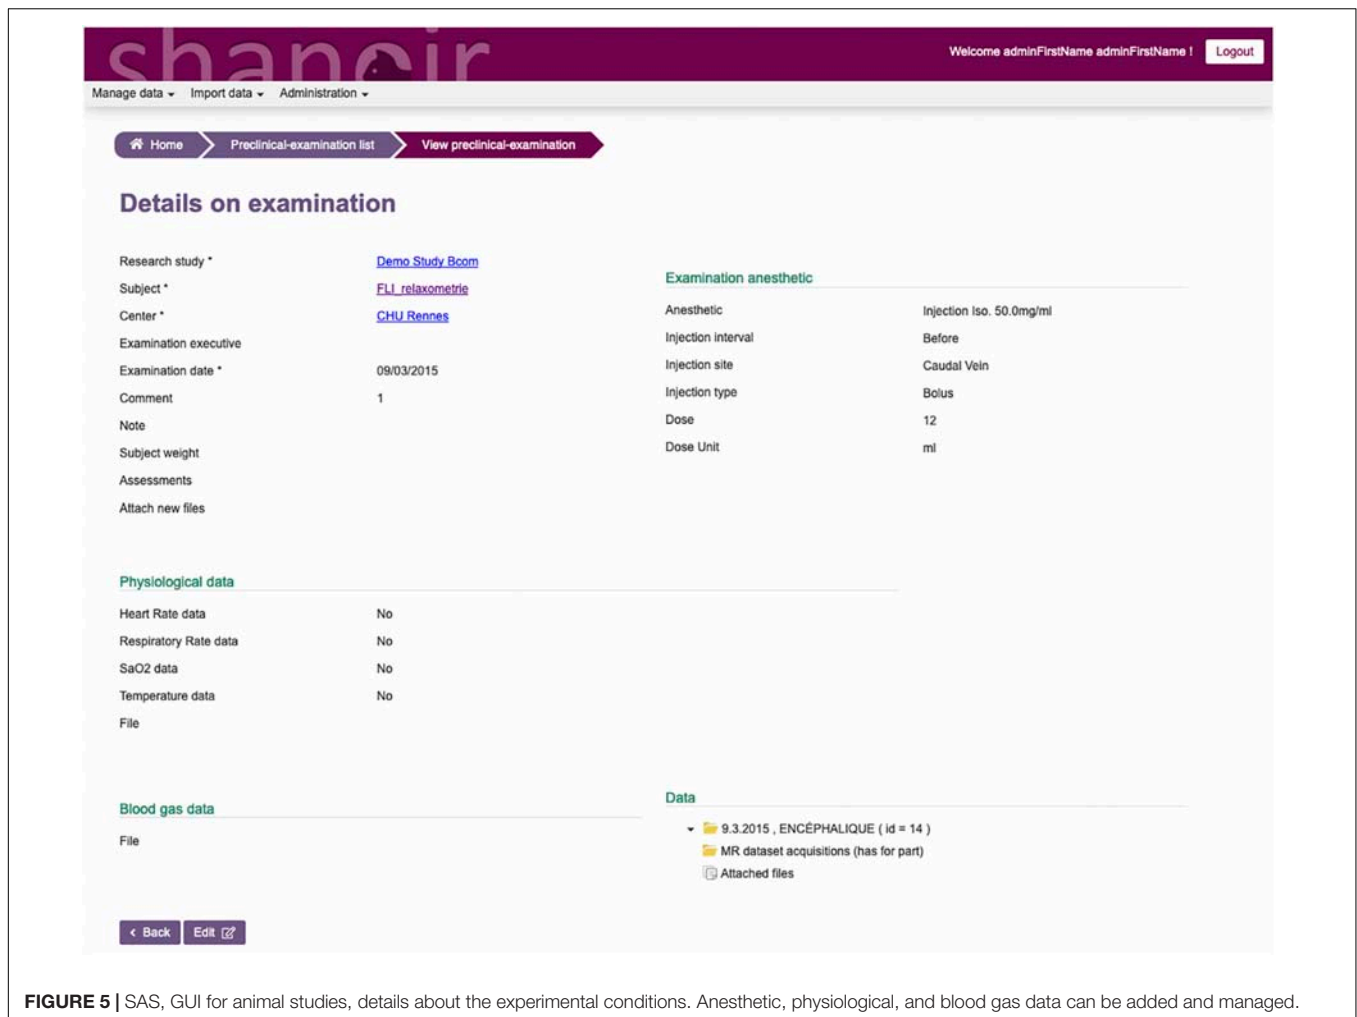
shanoir

Welcome adminFirstName adminFirstName ! Logout

Manage data Import data Administration

Home Preclinical-examination list View preclinical-examination

Details on examination

Research study * Demo Study Bcom
Subject * FLI_relaxometrie
Center * CHU Rennes
Examination executive
Examination date * 09/03/2015
Comment 1
Note
Subject weight
Assessments
Attach new files

Examination anesthetic

Anesthetic Injection Iso. 50.0mg/ml
Injection interval Before
Injection site Caudal Vein
Injection type Bolus
Dose 12
Dose Unit ml

Physiological data

Heart Rate data No
Respiratory Rate data No
SaO2 data No
Temperature data No
File

Blood gas data

File

Data

9.3.2015 , ENCÉPHALIQUE ( id = 14 )
MR dataset acquisitions (has for part)
Attached files

Back Edit

FIGURE 5 | SAS, GUI for animal studies, details about the experimental conditions. Anesthetic, physiological, and blood gas data can be added and managed.